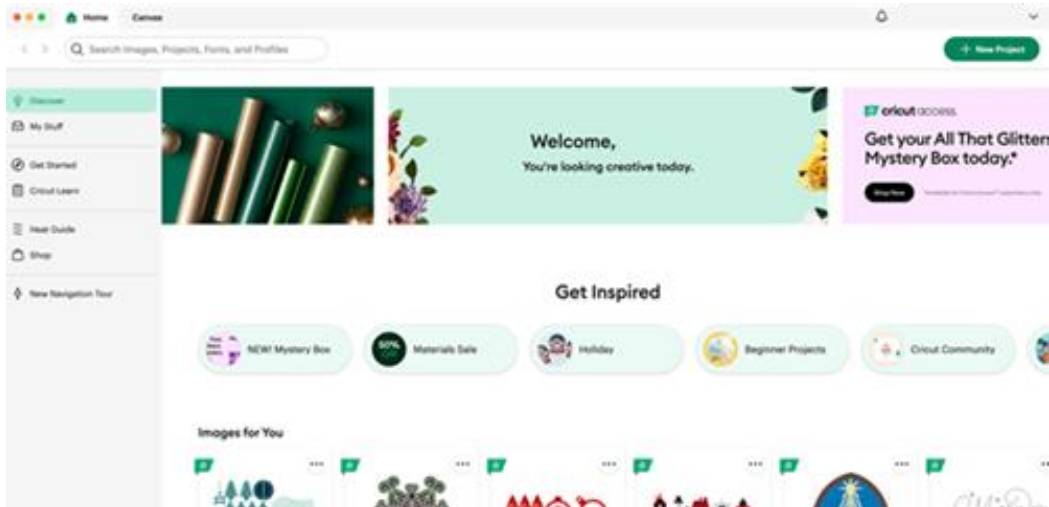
Home Canvas

Search Images, Projects, Fonts, and Profiles

+ New Project

Discover
My Stuff
Get Started
Cricut Learn
Heat Guide
Shop
New Navigation Tour

Welcome,
You're looking creative today.

cricut access
Get your All That Glitter
Mystery Box today.*
Shop Now
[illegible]

Get Inspired

NEW! Mystery Box
50% OFF Materials Sale
Holiday
Beginner Projects
Cricut Community

Images for You